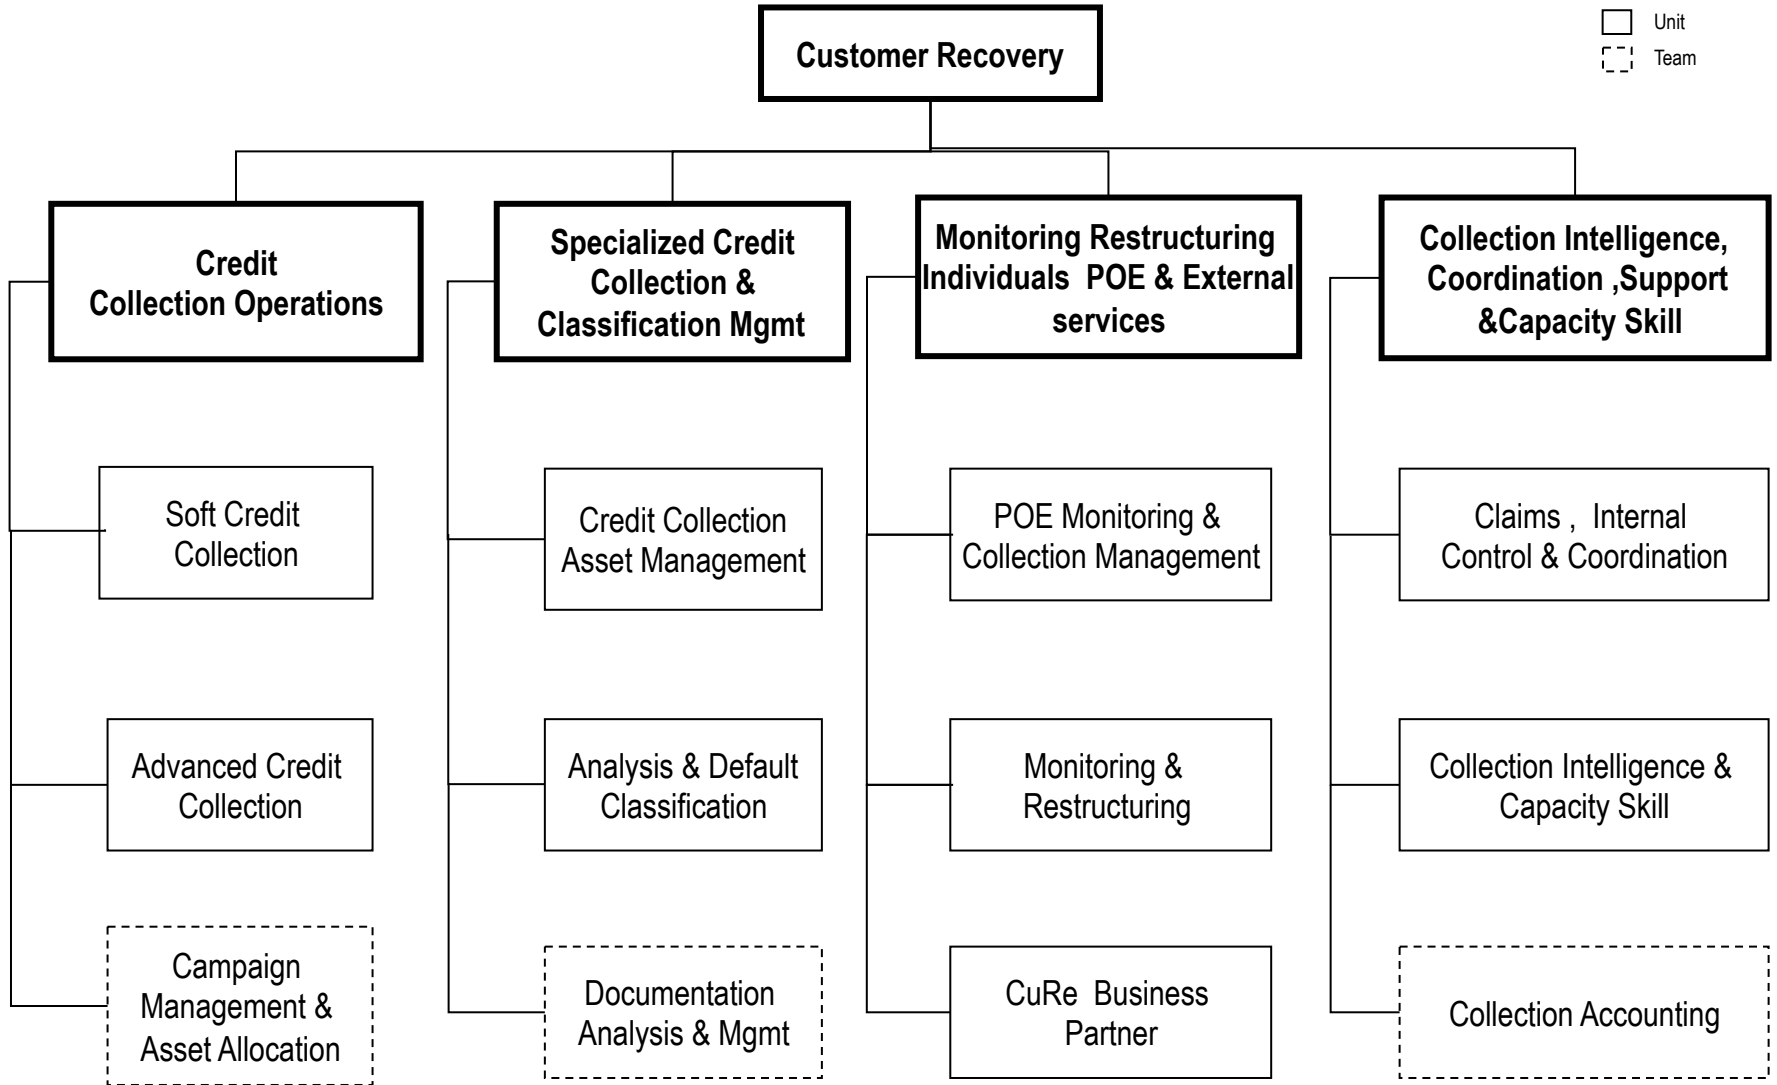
Unit
Team

Customer Recovery

Credit Collection Operations

Soft Credit Collection

Advanced Credit Collection

Campaign Management & Asset Allocation

Specialized Credit Collection & Classification Mgmt

Credit Collection Asset Management

Analysis & Default Classification

Documentation Analysis & Mgmt

Monitoring Restructuring Individuals POE & External services

POE Monitoring & Collection Management

Monitoring & Restructuring

CuRe Business Partner

Collection Intelligence, Coordination ,Support &Capacity Skill

Claims , Internal Control & Coordination

Collection Intelligence & Capacity Skill

Collection Accounting